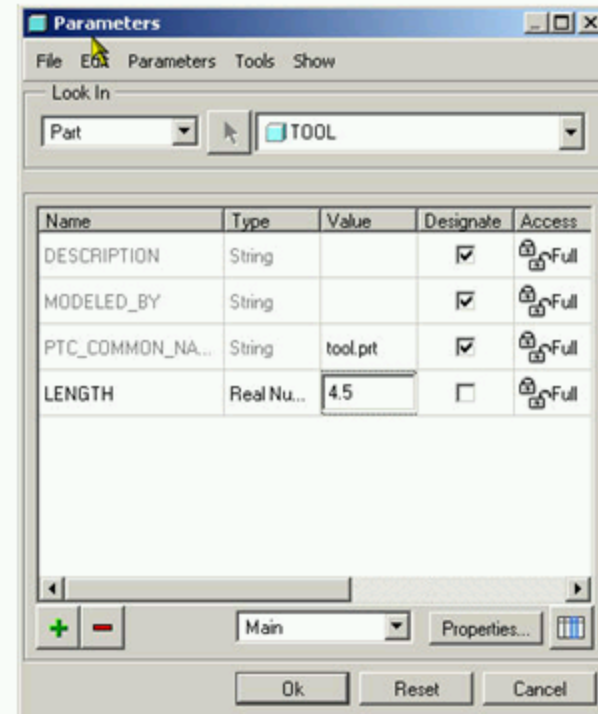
Parameters

File Edit Parameters Tools Show

Look In

Part

TOOL

| Name | Type | Value | Designate | Access |
|---|---|---|---|---|
| DESCRIPTION | String | | ☑ | Full |
| MODELED_BY | String | | ☑ | Full |
| PTC_COMMON_NA... | String | tool.prt | ☑ | Full |
| LENGTH | Real Nu... | 4.5 | ☐ | Full |

+ −

Main

Properties...

Ok Reset Cancel